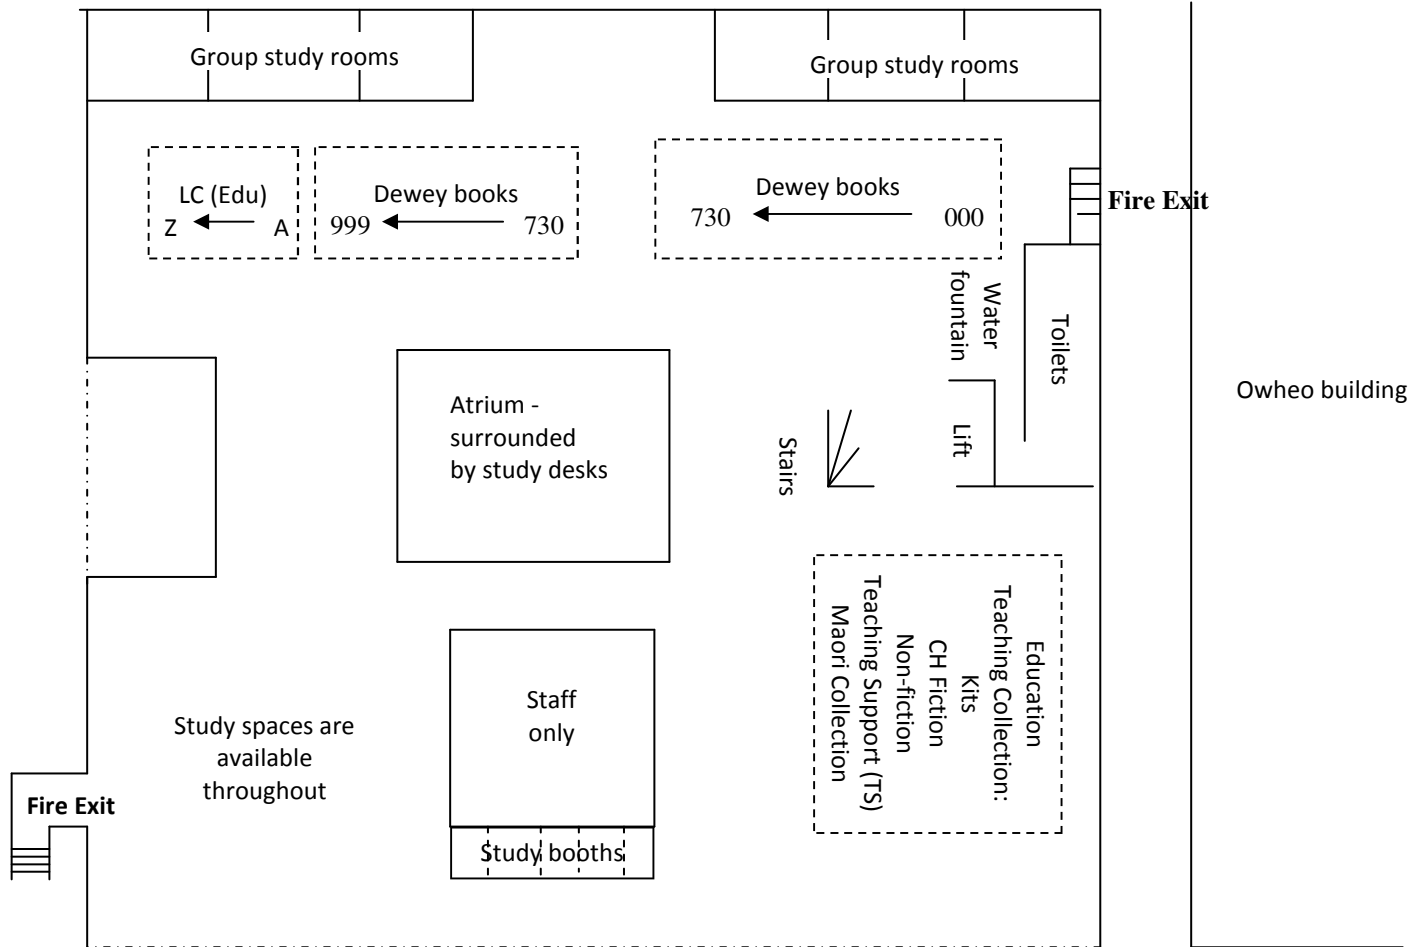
Group study rooms

Group study rooms

LC (Edu)
Z A

Dewey books
999 730

Dewey books
730 000

Fire Exit

Water fountain

Toilets

Owheo building

Atrium - surrounded by study desks

Stairs

Lift

Education
Teaching Collection:
Kits
CH Fiction
Non-fiction
Teaching Support (TS)
Maori Collection

Staff only

Study spaces are available throughout

Fire Exit

Study booths